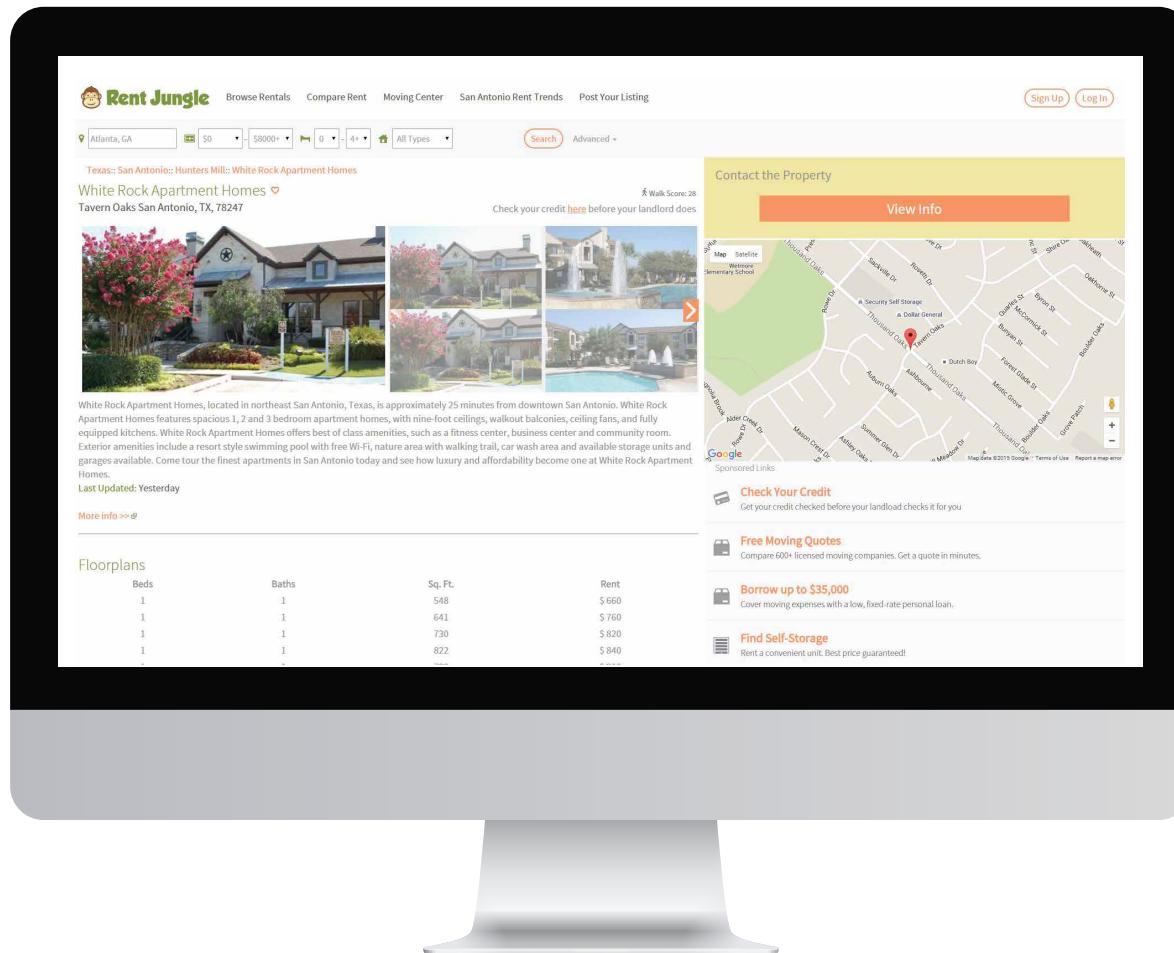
Rent Jungle Browse Rentals Compare Rent Moving Center San Antonio Rent Trends Post Your Listing

Sign Up Log In

Atlanta, GA $0 $8000+ 0 4+ All Types Search Advanced

Texas:: San Antonio:: Hunters Mill:: White Rock Apartment Homes

White Rock Apartment Homes

Tavern Oaks San Antonio, TX, 78247

Walk Score: 28

Check your credit here before your landlord does

White Rock Apartment Homes, located in northeast San Antonio, Texas, is approximately 25 minutes from downtown San Antonio. White Rock Apartment Homes features spacious 1, 2 and 3 bedroom apartment homes, with nine-foot ceilings, walkout balconies, ceiling fans, and fully equipped kitchens. White Rock Apartment Homes offers best of class amenities, such as a fitness center, business center and community room. Exterior amenities include a resort style swimming pool with free Wi-Fi, nature area with walking trail, car wash area and available storage units and garages available. Come tour the finest apartments in San Antonio today and see how luxury and affordability become one at White Rock Apartment Homes.

Last Updated: Yesterday

More info >>

Floorplans

| Beds | Baths | Sq. Ft. | Rent |
|---|---|---|---|
| 1 | 1 | 548 | \$ 660 |
| 1 | 1 | 641 | \$ 760 |
| 1 | 1 | 730 | \$ 820 |
| 1 | 1 | 822 | \$ 840 |

Contact the Property

View Info

Map Satellite

Wetmore Elementary School Thousand Oaks Sackville Dr Security Self Storage Dollar General Tavern Oaks Dutch Boy Auburn Oaks Ashbourne Mason Crest Dr Ashley Oaks Summer Glen Dr Thousand Oaks Forest Glade St Oakhorne St Burgan St Boulder Oaks Grove Patch Misty Grove Alder Creek Dr

Google Map data ©2019 Google Terms of Use Report a map error

Sponsored Links

Check Your Credit
Get your credit checked before your landload checks it for you

Free Moving Quotes
Compare 600+ licensed moving companies. Get a quote in minutes.

Borrow up to $35,000
Cover moving expenses with a low, fixed-rate personal loan.

Find Self-Storage
Rent a convenient unit. Best price guaranteed!